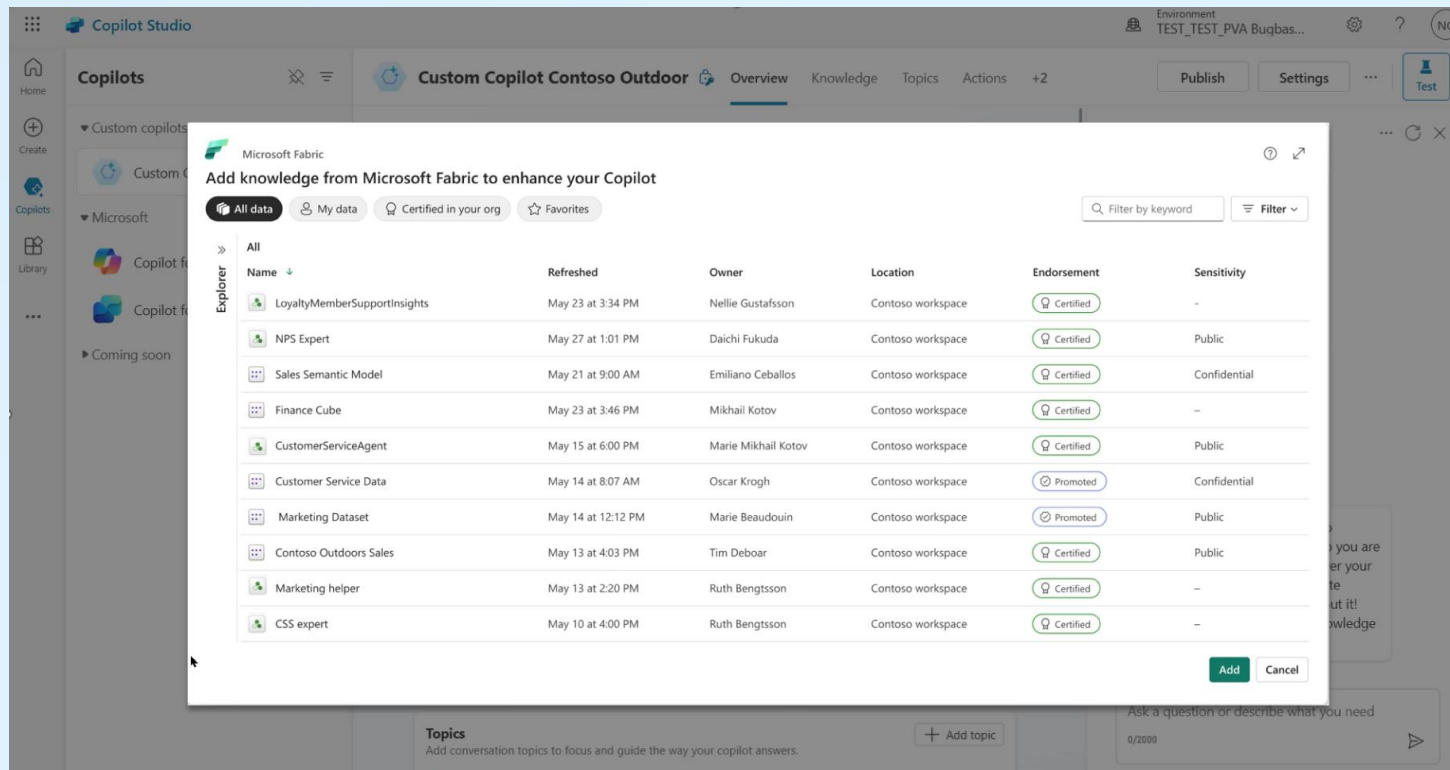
Copilot Studio

Environment
TEST_TEST_PVA Bugbas...

NC

Home

Create

Copilots

Library

...

Copilots

Custom copilots

Custom C

Microsoft

Copilot f

Copilot f

Coming soon

Custom Copilot Contoso Outdoor

Overview Knowledge Topics Actions +2

Publish

Settings

...

Test

Microsoft Fabric

Add knowledge from Microsoft Fabric to enhance your Copilot

All data My data Certified in your org Favorites

Filter by keyword

Filter

Explorer

All

| Name | Refreshed | Owner | Location | Endorsement | Sensitivity |
|---|---|---|---|---|---|
| LoyaltyMemberSupportInsights | May 23 at 3:34 PM | Nellie Gustafsson | Contoso workspace | Certified | - |
| NPS Expert | May 27 at 1:01 PM | Daichi Fukuda | Contoso workspace | Certified | Public |
| Sales Semantic Model | May 21 at 9:00 AM | Emiliano Ceballos | Contoso workspace | Certified | Confidential |
| Finance Cube | May 23 at 3:46 PM | Mikhail Kotov | Contoso workspace | Certified | – |
| CustomerServiceAgent | May 15 at 6:00 PM | Marie Mikhail Kotov | Contoso workspace | Certified | Public |
| Customer Service Data | May 14 at 8:07 AM | Oscar Krogh | Contoso workspace | Promoted | Confidential |
| Marketing Dataset | May 14 at 12:12 PM | Marie Beaudouin | Contoso workspace | Promoted | Public |
| Contoso Outdoors Sales | May 13 at 4:03 PM | Tim Deboar | Contoso workspace | Certified | Public |
| Marketing helper | May 13 at 2:20 PM | Ruth Bengtsson | Contoso workspace | Certified | – |
| CSS expert | May 10 at 4:00 PM | Ruth Bengtsson | Contoso workspace | Certified | – |

Add Cancel

you are
er your
te
ut it!
owledge

Topics
Add conversation topics to focus and guide the way your copilot answers.

Add topic

Ask a question or describe what you need
0/2000